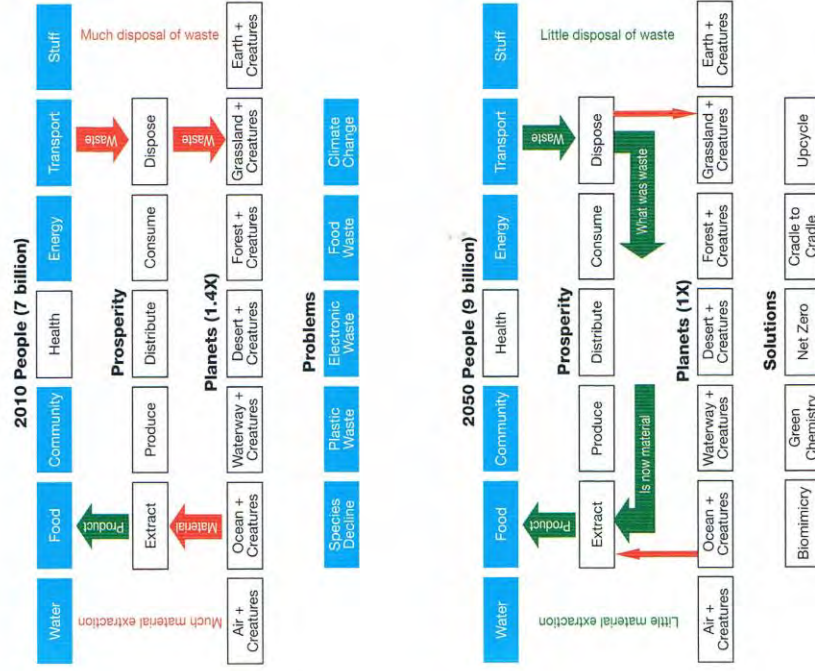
2010 People (7 billion)

Water | Food | Community | Health | Energy | Transport | Stuff

Much material extraction

Product

Prosperity

Extract | Produce | Distribute | Consume | Dispose

Waste

Much disposal of waste

Material

Waste

Planets (1.4X)

Air + Creatures | Ocean + Creatures | Waterway + Creatures | Desert + Creatures | Forest + Creatures | Grassland + Creatures | Earth + Creatures

Problems

Species Decline | Plastic Waste | Electronic Waste | Food Waste | Climate Change

2050 People (9 billion)

Water | Food | Community | Health | Energy | Transport | Stuff

Little material extraction

Product

Prosperity

Extract | Produce | Distribute | Consume | Dispose

Waste

Little disposal of waste

Is now material

What was waste

Planets (1X)

Air + Creatures | Ocean + Creatures | Waterway + Creatures | Desert + Creatures | Forest + Creatures | Grassland + Creatures | Earth + Creatures

Solutions

Biomimicry | Green Chemistry | Net Zero | Cradle to Cradle | Upcycle